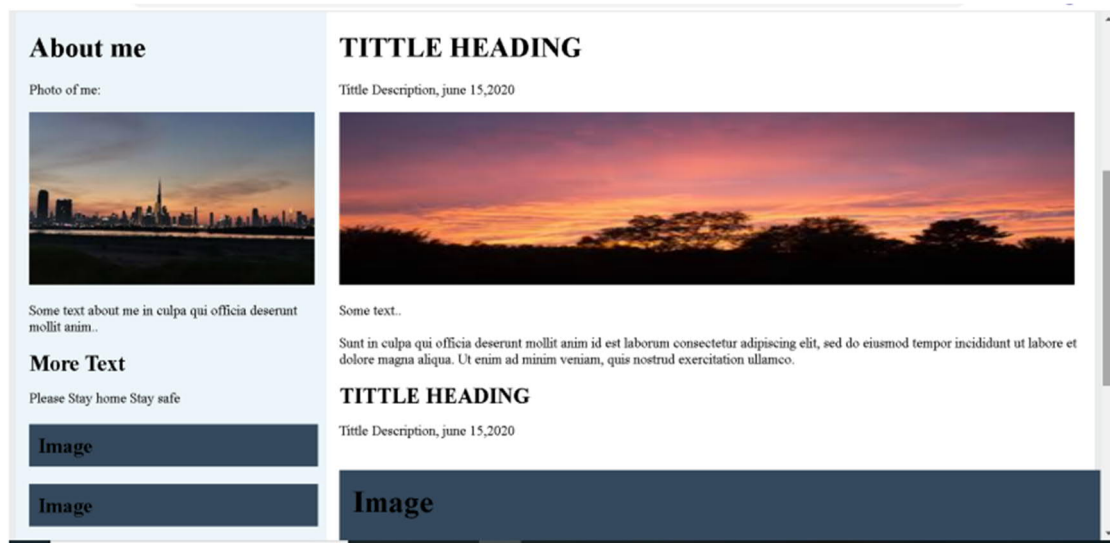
About me

Photo of me:

Some text about me in culpa qui officia deserunt mollit anim..

More Text

Please Stay home Stay safe

Image

Image

TITTLE HEADING

Tittle Description, june 15,2020

Some text..

Sunt in culpa qui officia deserunt mollit anim id est laborum consectetur adipiscing elit, sed do eiusmod tempor incididunt ut labore et dolore magna aliqua. Ut enim ad minim veniam, quis nostrud exercitation ullamco.

TITTLE HEADING

Tittle Description, june 15,2020

Image